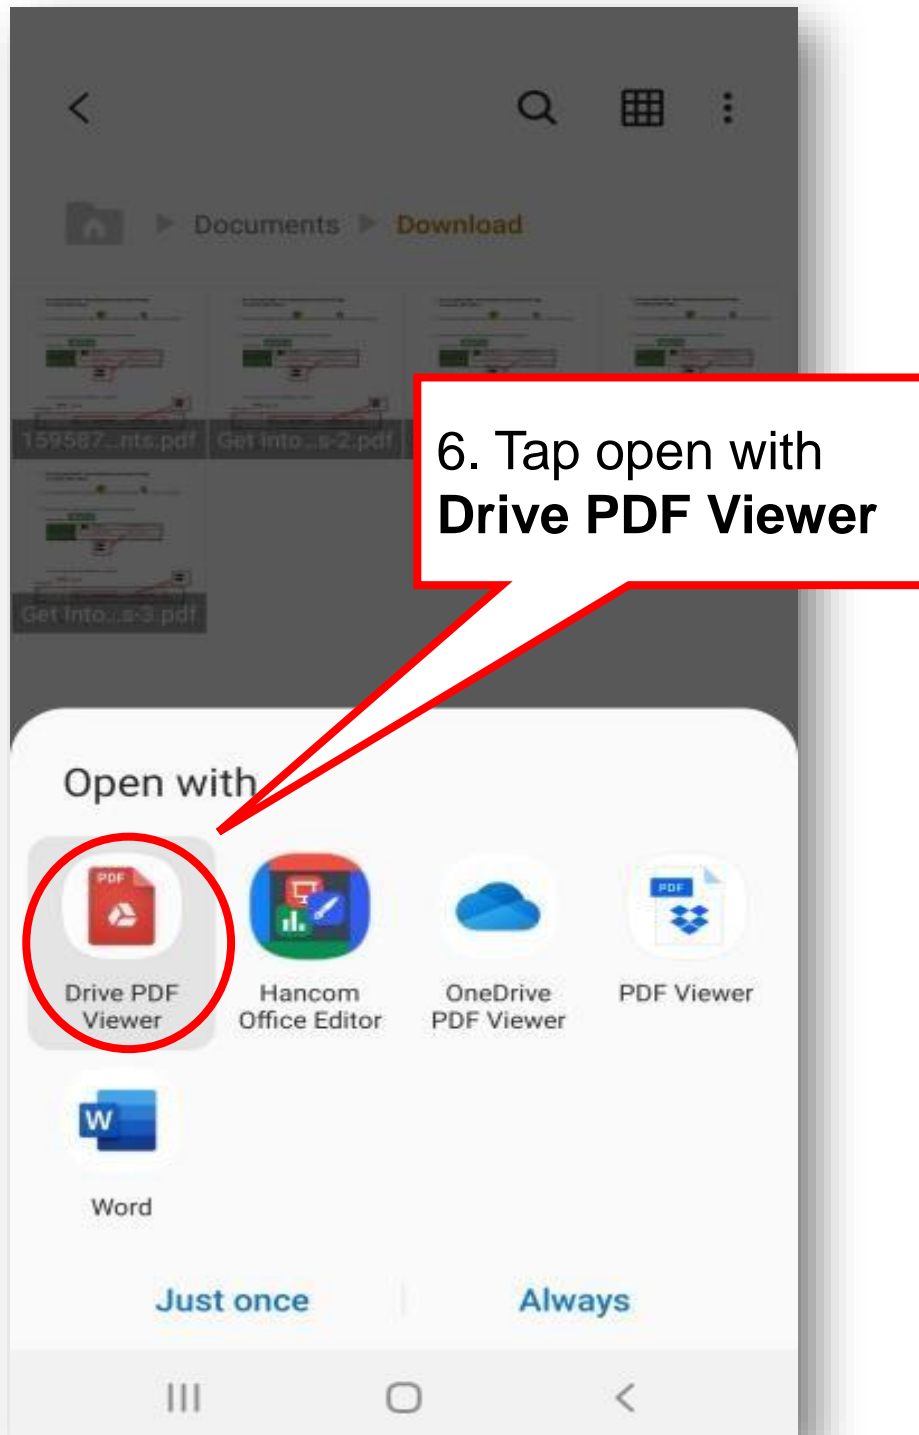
Documents ▶ Download

159587...nts.pdf

Get Into...s-2.pdf

Get Into...s-3.pdf

6. Tap open with **Drive PDF Viewer**

Open with

Drive PDF Viewer

Hancom Office Editor

OneDrive PDF Viewer

PDF Viewer

Word

Just once

Always